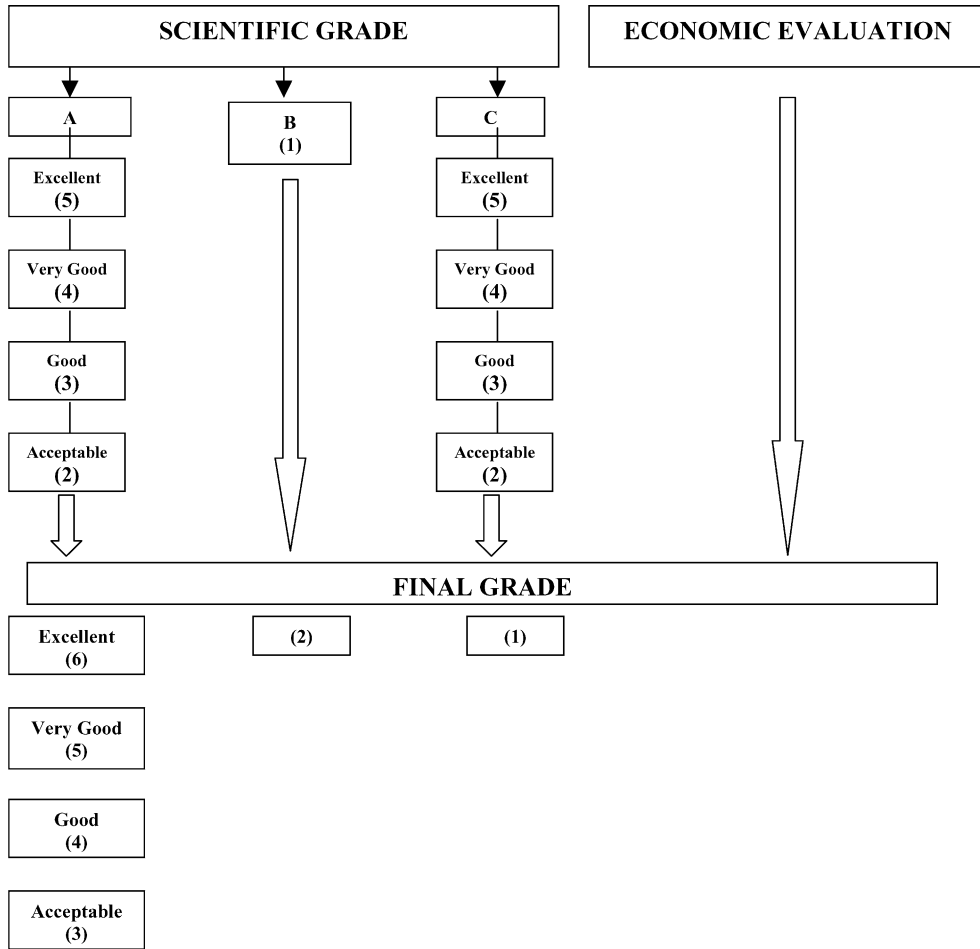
SCIENTIFIC GRADE

ECONOMIC EVALUATION

A

Excellent
(5)

Very Good
(4)

Good
(3)

Acceptable
(2)

B
(1)

C

Excellent
(5)

Very Good
(4)

Good
(3)

Acceptable
(2)

FINAL GRADE

Excellent
(6)

Very Good
(5)

Good
(4)

Acceptable
(3)

(2)

(1)